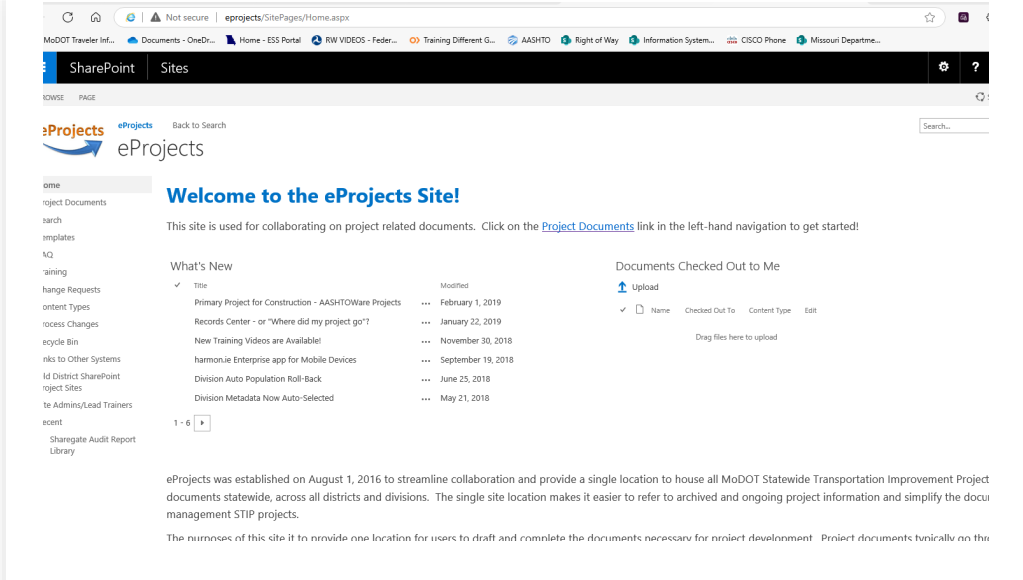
Not secure | eprojects/SitePages/Home.aspx

MoDOT Traveler Inf... Documents - OneDr... Home - ESS Portal RW VIDEOS - Feder... Training Different G... AASHTO Right of Way Information System... CISCO Phone Missouri Departme...

SharePoint Sites

ROWSE PAGE

eProjects eProjects Back to Search

eProjects

Search...

ome
roject Documents
earch
emplates
AQ
raining
hange Requests
ontent Types
rocess Changes
ecycle Bin
nks to Other Systems
ld District SharePoint roject Sites
te Admins/Lead Trainers
ecent
Sharegate Audit Report Library

Welcome to the eProjects Site!

This site is used for collaborating on project related documents. Click on the Project Documents link in the left-hand navigation to get started!

What's New

| Title | | Modified |
|---|---|---|
| Primary Project for Construction - AASHTOWare Projects | ... | February 1, 2019 |
| Records Center - or "Where did my project go"? | ... | January 22, 2019 |
| New Training Videos are Available! | ... | November 30, 2018 |
| harmon.ie Enterprise app for Mobile Devices | ... | September 19, 2018 |
| Division Auto Population Roll-Back | ... | June 25, 2018 |
| Division Metadata Now Auto-Selected | ... | May 21, 2018 |

1 - 6

Documents Checked Out to Me

Upload

Name Checked Out To Content Type Edit

Drag files here to upload

eProjects was established on August 1, 2016 to streamline collaboration and provide a single location to house all MoDOT Statewide Transportation Improvement Project documents statewide, across all districts and divisions. The single site location makes it easier to refer to archived and ongoing project information and simplify the docu management STIP projects.

The purposes of this site it to provide one location for users to draft and complete the documents necessary for project development. Project documents typically go thr